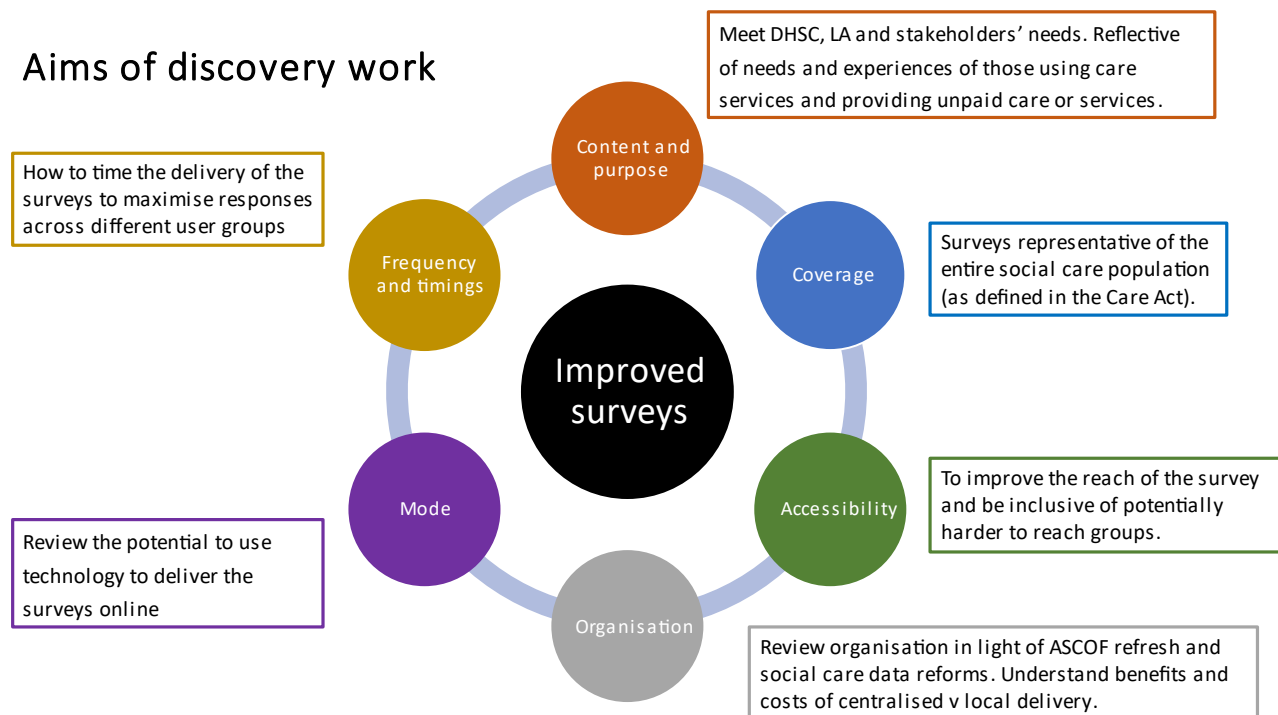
Aims of discovery work

Meet DHSC, LA and stakeholders' needs. Reflective of needs and experiences of those using care services and providing unpaid care or services.

Content and purpose

How to time the delivery of the surveys to maximise responses across different user groups

Frequency and timings

Coverage

Surveys representative of the entire social care population (as defined in the Care Act).

Improved surveys

Mode

Accessibility

To improve the reach of the survey and be inclusive of potentially harder to reach groups.

Review the potential to use technology to deliver the surveys online

Organisation

Review organisation in light of ASCOF refresh and social care data reforms. Understand benefits and costs of centralised v local delivery.